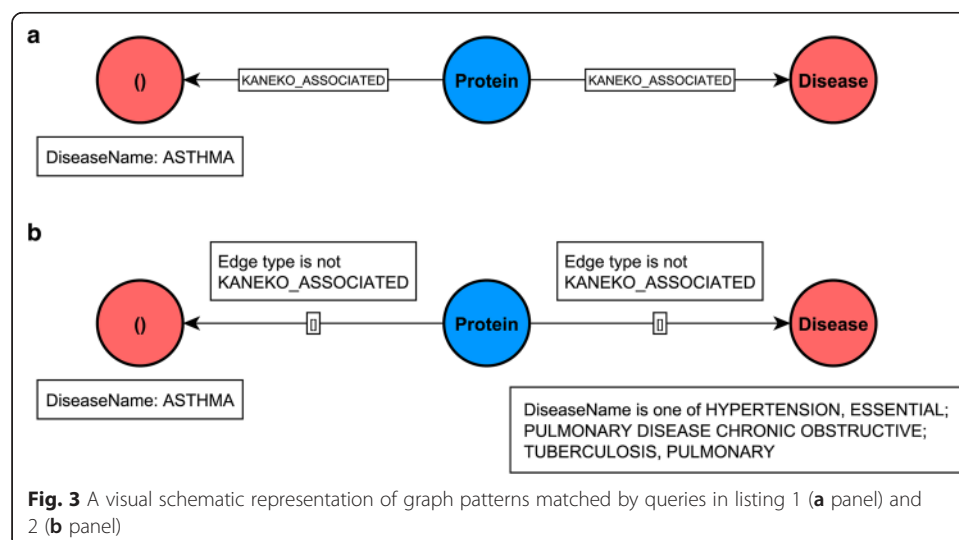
a

()

KANEKO_ASSOCIATED

Protein

KANEKO_ASSOCIATED

Disease

DiseaseName: ASTHMA

b

Edge type is not KANEKO_ASSOCIATED

Edge type is not KANEKO_ASSOCIATED

()

[]

Protein

[]

Disease

DiseaseName: ASTHMA

DiseaseName is one of HYPERTENSION, ESSENTIAL; PULMONARY DISEASE CHRONIC OBSTRUCTIVE; TUBERCULOSIS, PULMONARY

Fig. 3 A visual schematic representation of graph patterns matched by queries in listing 1 (a panel) and 2 (b panel)